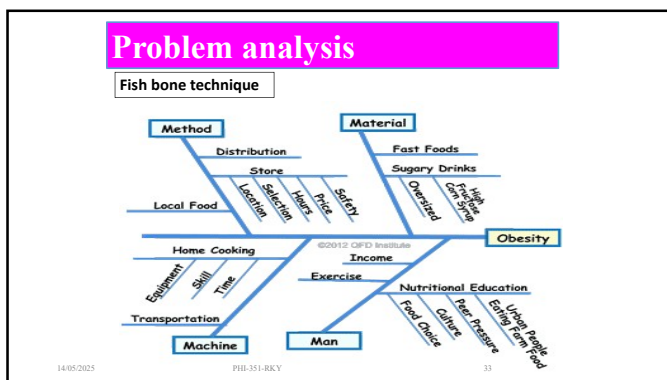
Problem analysis

Fish bone technique

Method

Distribution

Store

Location

Selection

Hours

Price

Safety

Local Food

Material

Fast Foods

Sugary Drinks

Oversized

High Fructose Corn Syrup

Obesity

©2012 QFD Institute

Home Cooking

Equipment

Skill

Time

Transportation

Machine

Income

Exercise

Nutritional Education

Food Choice

Culture

Peer Pressure

Eating Farm Food

Urban People

Man

14/05/2025

PHI-351-RKY

33